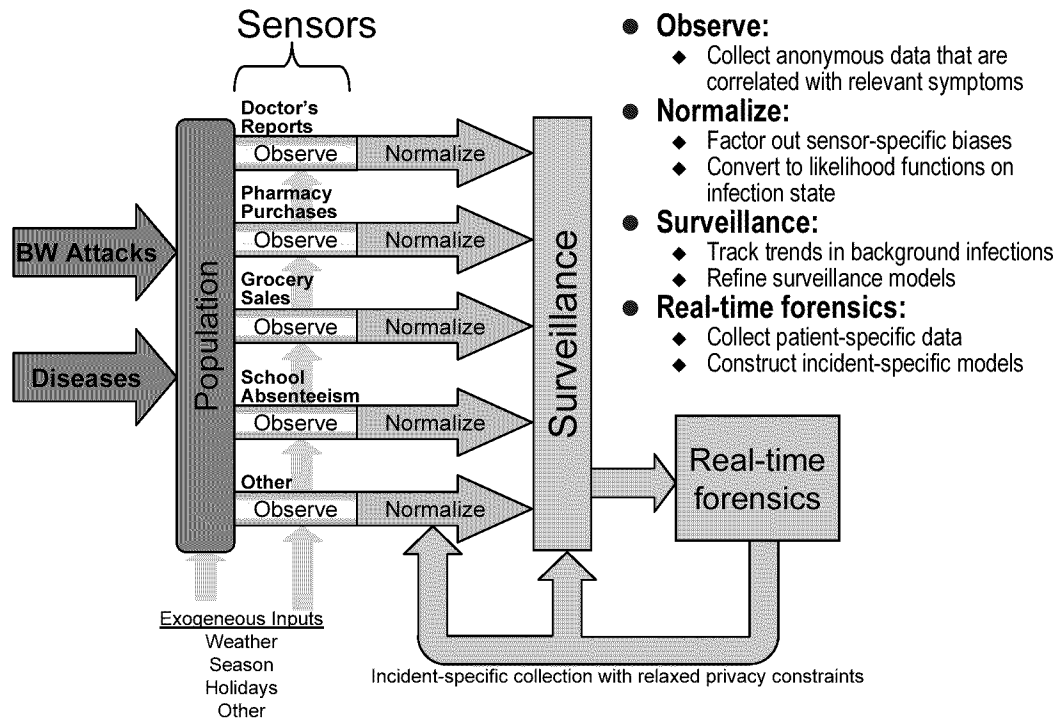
Sensors

Doctor's Reports
Observe
Normalize

Pharmacy Purchases
Observe
Normalize

BW Attacks

Grocery Sales
Observe
Normalize

Diseases

Population

School Absenteeism
Observe
Normalize

Surveillance

Other
Observe
Normalize

Real-time forensics

Exogeneous Inputs
Weather
Season
Holidays
Other

Incident-specific collection with relaxed privacy constraints

● Observe:
◆ Collect anonymous data that are correlated with relevant symptoms
● Normalize:
◆ Factor out sensor-specific biases
◆ Convert to likelihood functions on infection state
● Surveillance:
◆ Track trends in background infections
◆ Refine surveillance models
● Real-time forensics:
◆ Collect patient-specific data
◆ Construct incident-specific models